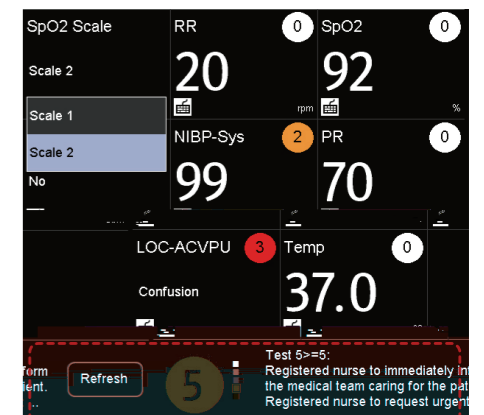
SpO2 Scale

Scale 2

Scale 1

Scale 2

No

RR 0

20

rpm

SpO2 0

92

%

NIBP-Sys 2

99

PR 0

70

LOC-ACVPU 3

Confusion

Temp 0

37.0

form
ient.

Refresh

5

Test 5>=5:
Registered nurse to immediately in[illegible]
the medical team caring for the pat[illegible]
Registered nurse to request urgen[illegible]